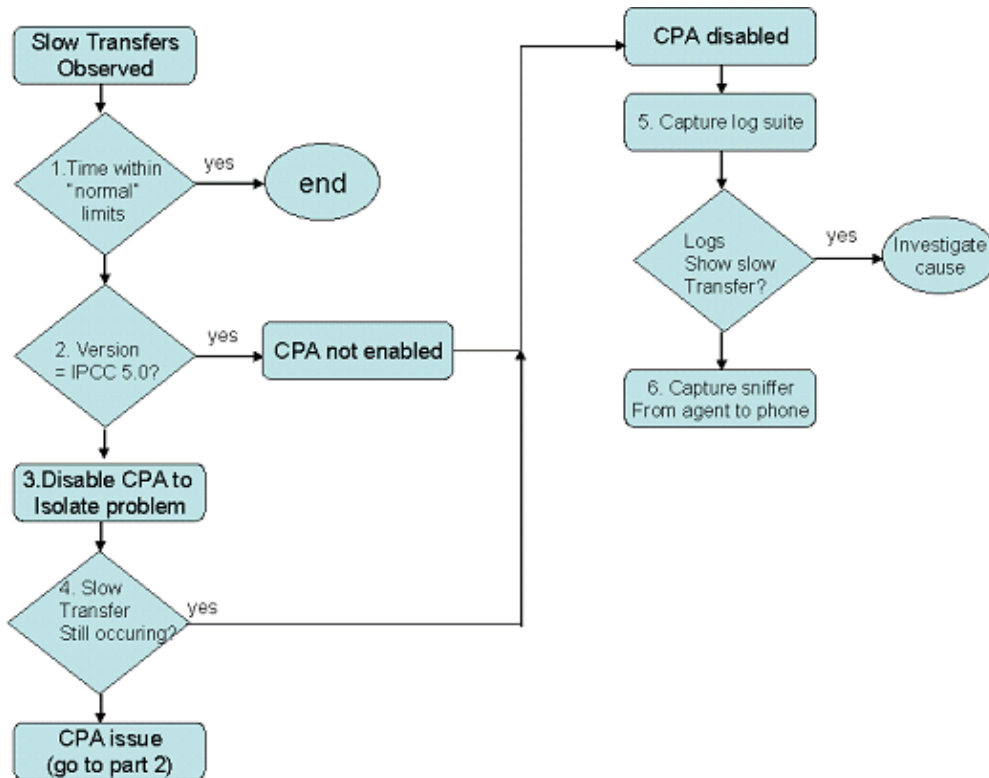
Slow Transfers Observed

1.Time within "normal" limits

yes

end

2. Version = IPCC 5.0?

yes

CPA not enabled

3.Disable CPA to Isolate problem

4. Slow Transfer Still occuring?

yes

CPA issue (go to part 2)

CPA disabled

5. Capture log suite

Logs Show slow Transfer?

yes

Investigate cause

6. Capture sniffer From agent to phone